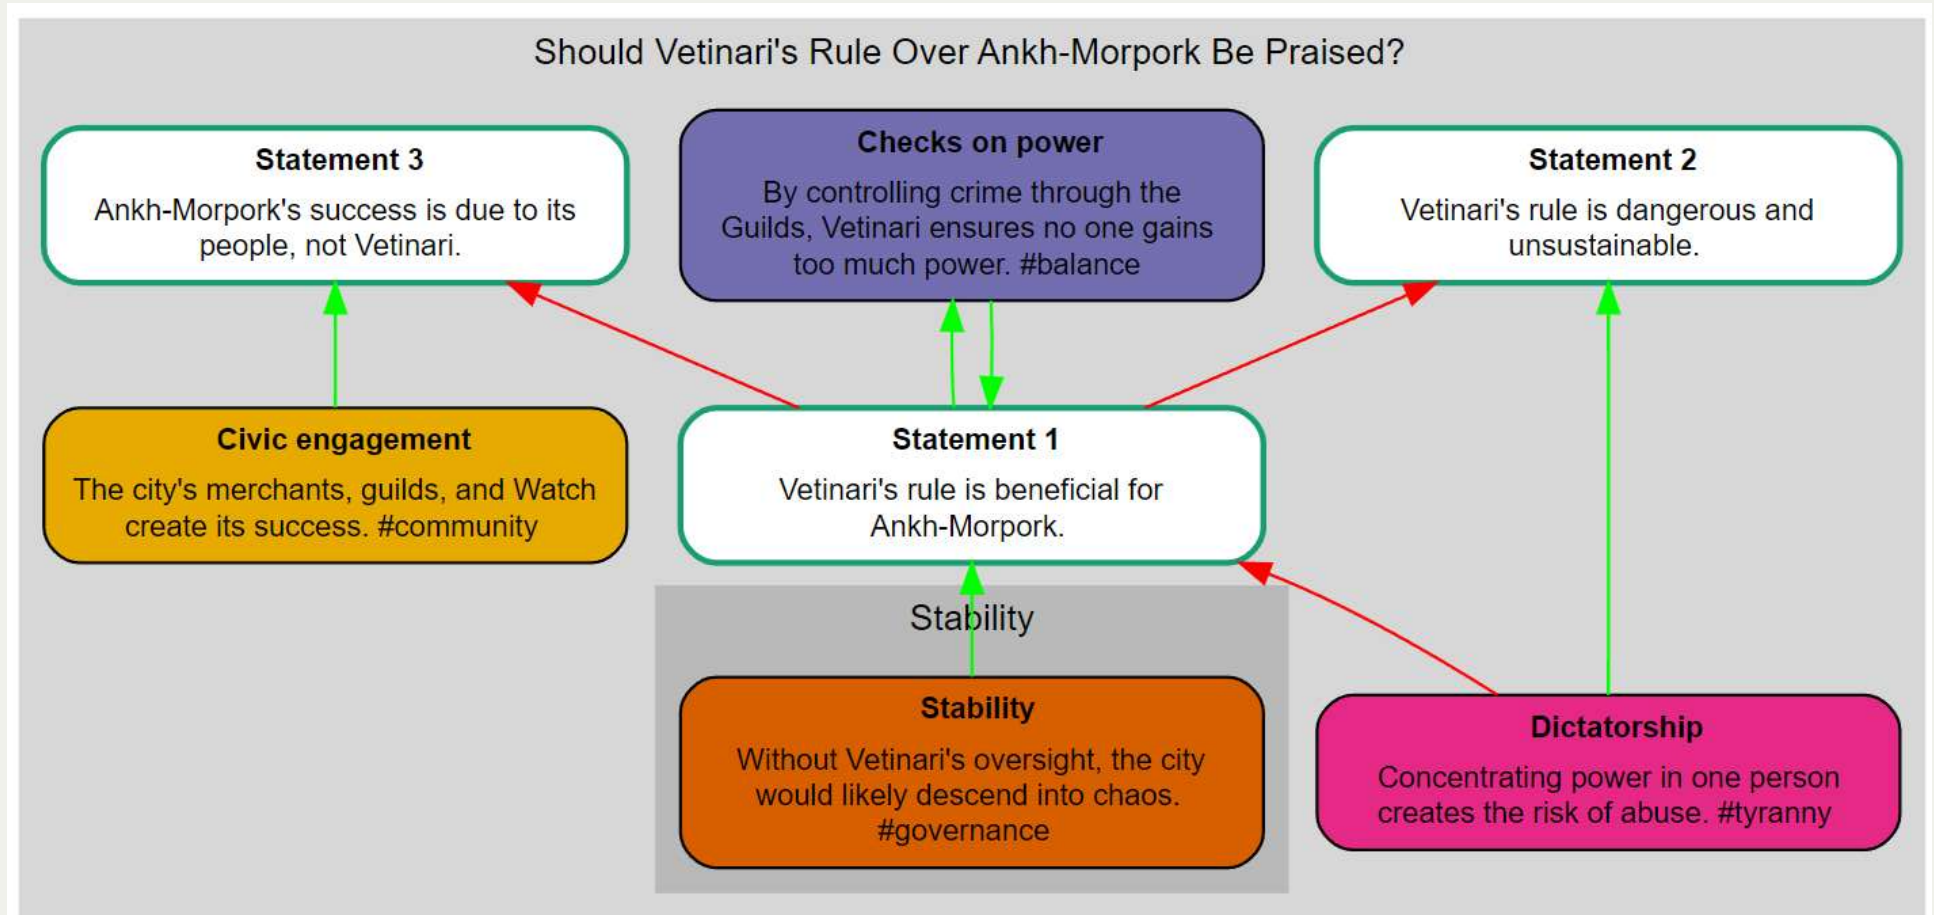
Should Vetinari's Rule Over Ankh-Morpork Be Praised?

**Statement 3**
Ankh-Morpork's success is due to its people, not Vetinari.

**Checks on power**
By controlling crime through the Guilds, Vetinari ensures no one gains too much power. #balance

**Statement 2**
Vetinari's rule is dangerous and unsustainable.

**Civic engagement**
The city's merchants, guilds, and Watch create its success. #community

**Statement 1**
Vetinari's rule is beneficial for Ankh-Morpork.

Stability

**Stability**
Without Vetinari's oversight, the city would likely descend into chaos. #governance

**Dictatorship**
Concentrating power in one person creates the risk of abuse. #tyranny